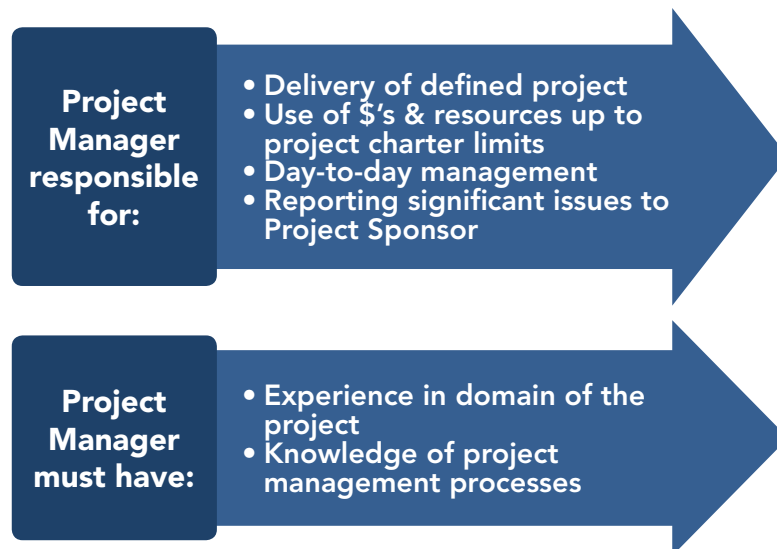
Project Manager responsible for:

• Delivery of defined project
• Use of \$'s & resources up to project charter limits
• Day-to-day management
• Reporting significant issues to Project Sponsor

Project Manager must have:

• Experience in domain of the project
• Knowledge of project management processes